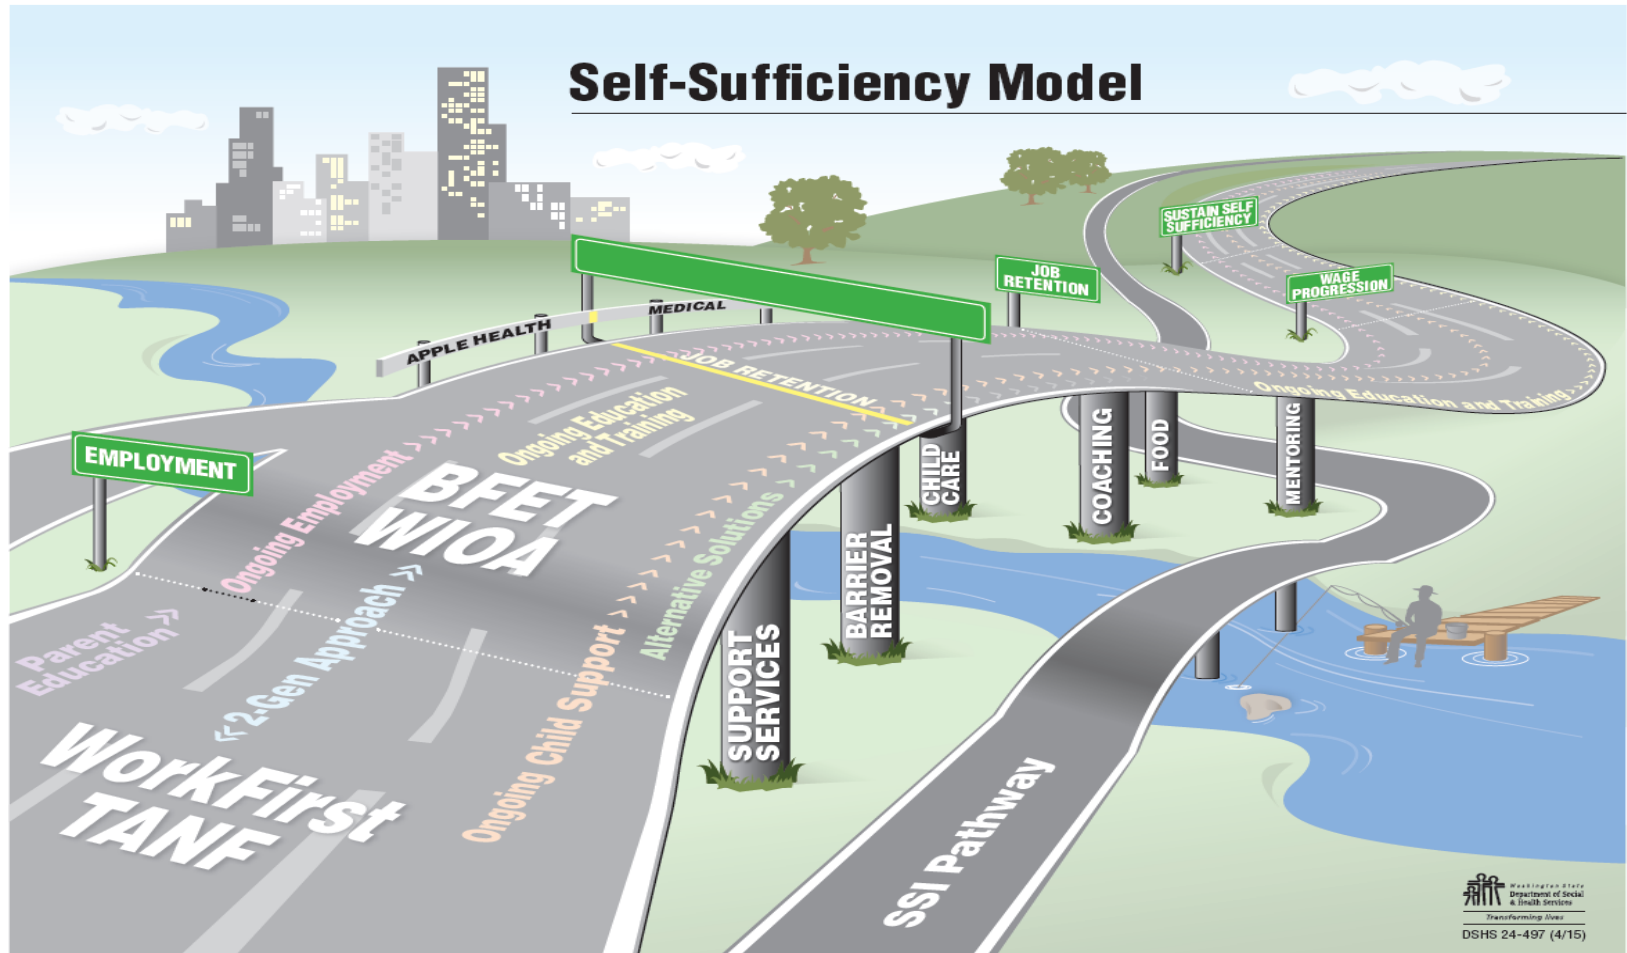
Self-Sufficiency Model

SUSTAIN SELF SUFFICIENCY

JOB RETENTION

WAGE PROGRESSION

APPLE HEALTH

MEDICAL

JOB RETENTION

EMPLOYMENT

Ongoing Employment

Ongoing Education and Training

Ongoing Education and Training

BFET WIOA

CHILD CARE

COACHING

FOOD

MENTORING

Alternative Solutions

BARRIER REMOVAL

SUPPORT SERVICES

Parent Education

2-Gen Approach

Ongoing Child Support

WorkFirst TANF

SSI Pathway

Washington State Department of Social & Health Services

Transforming lives

DSHS 24-497 (4/15)